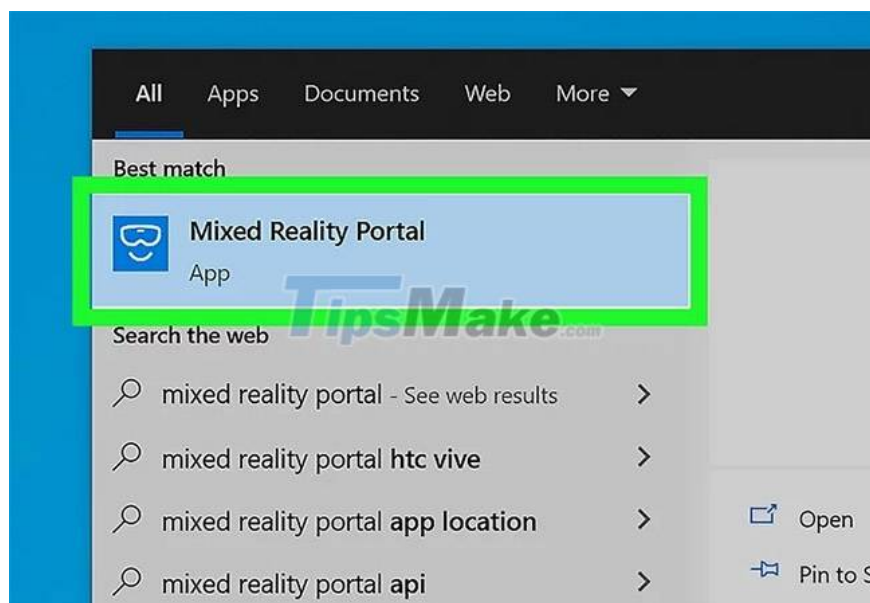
All Apps Documents Web More

Best match

Mixed Reality Portal
App

TipsMake.com

Search the web

mixed reality portal - See web results

mixed reality portal htc vive

mixed reality portal app location

mixed reality portal api

Open

Pin to S